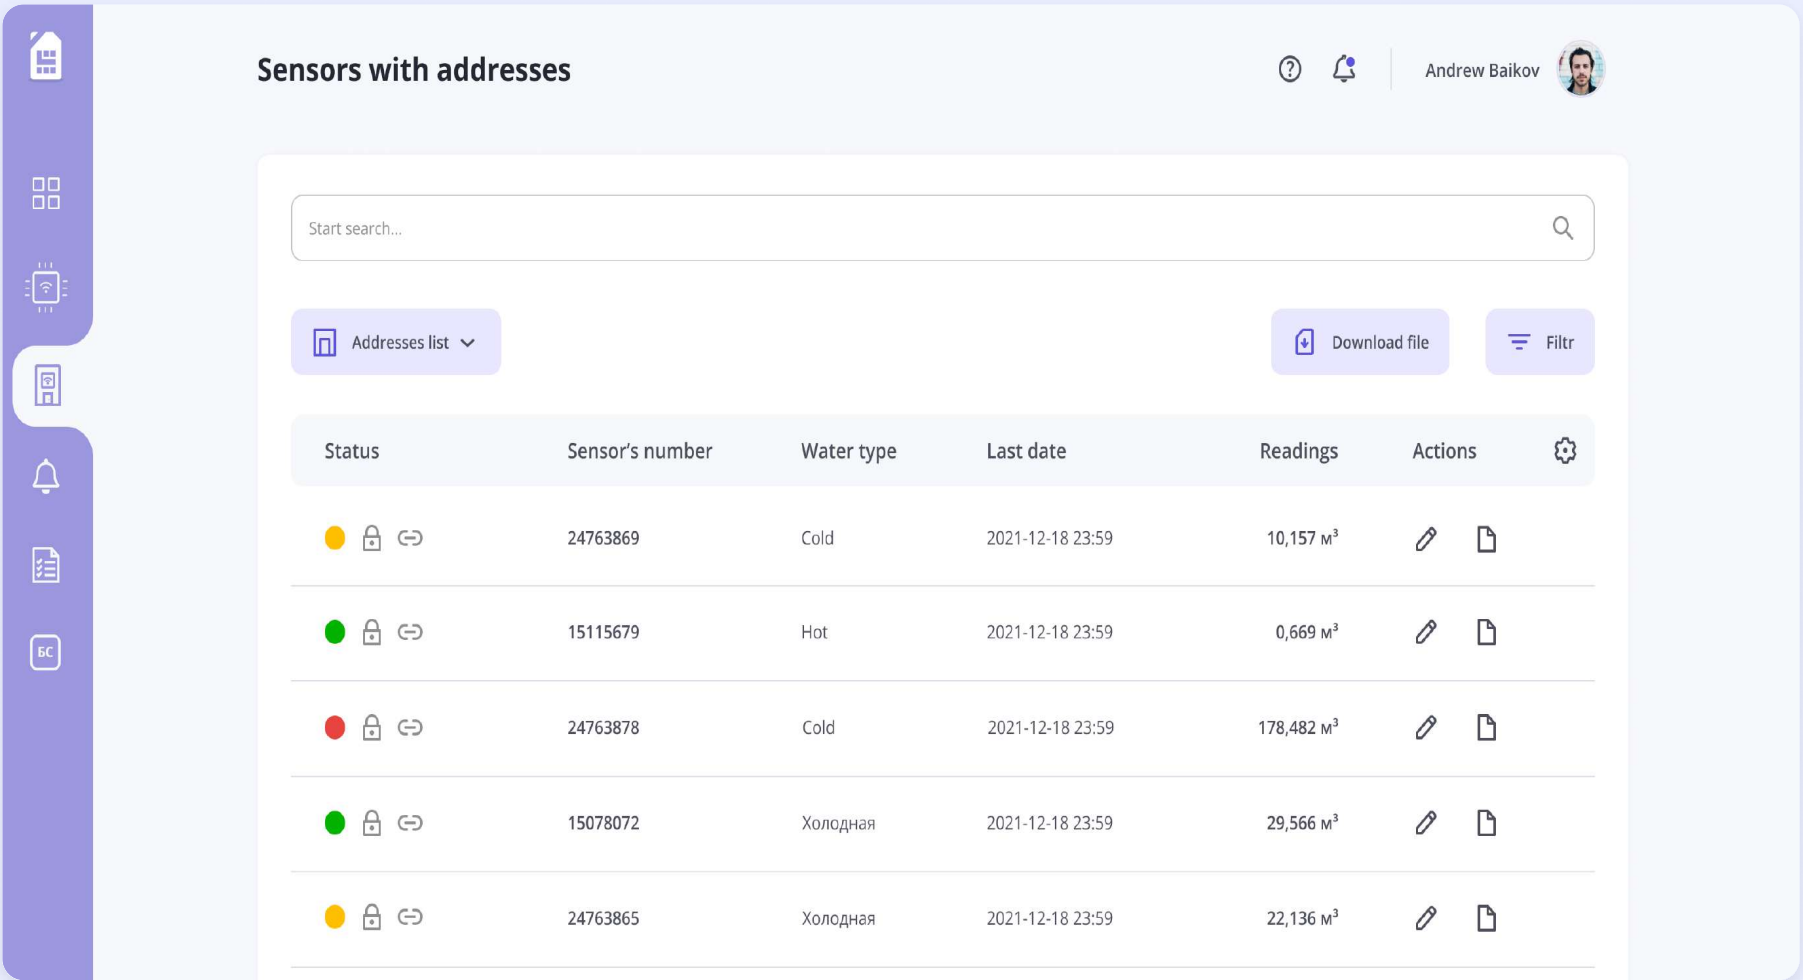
БС

Sensors with addresses

Andrew Baikov

Start search...

Addresses list

Download file

Filtr

| Status | Sensor's number | Water type | Last date | Readings | Actions |
|---|---|---|---|---|---|
| | 24763869 | Cold | 2021-12-18 23:59 | 10,157 м$^3$ | |
| | 15115679 | Hot | 2021-12-18 23:59 | 0,669 м$^3$ | |
| | 24763878 | Cold | 2021-12-18 23:59 | 178,482 м$^3$ | |
| | 15078072 | Холодная | 2021-12-18 23:59 | 29,566 м$^3$ | |
| | 24763865 | Холодная | 2021-12-18 23:59 | 22,136 м$^3$ | |